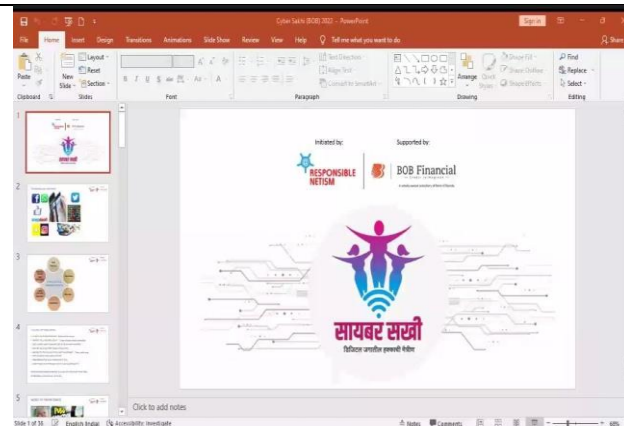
Cyber Sakhi (BOB) 2022 - PowerPoint

Sign in

File Home Insert Design Transitions Animations Slide Show Review View Help Tell me what you want to do

Share

Paste

Clipboard

New Slide

Layout

Reset

Section

Slides

Font

Text Direction

Align Text

Convert to SmartArt

Paragraph

Arrange

Quick Styles

Shape Fill

Shape Outline

Shape Effects

Drawing

Find

Replace

Select

Editing

1

2

3

4

5

Initiated by:

Supported by:

RESPONSIBLE NETISM

BOB Financial

सायबर सखी

डिजिटल जगातील हक्काची मैत्रीण

Click to add notes

Slide 1 of 16

English (India)

Accessibility: Investigate

Notes

Comments

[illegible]